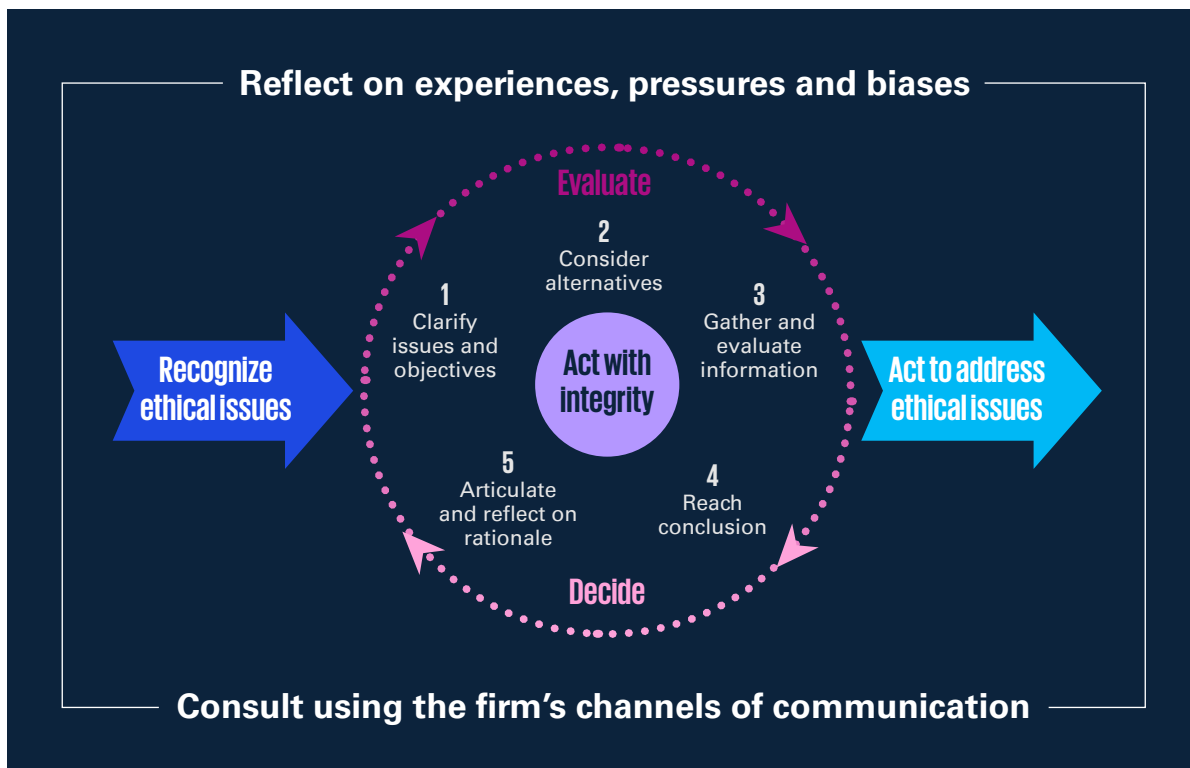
Reflect on experiences, pressures and biases

Evaluate

2
Consider alternatives

1
Clarify issues and objectives

3
Gather and evaluate information

Recognize ethical issues

Act with integrity

Act to address ethical issues

5
Articulate and reflect on rationale

4
Reach conclusion

Decide

Consult using the firm's channels of communication